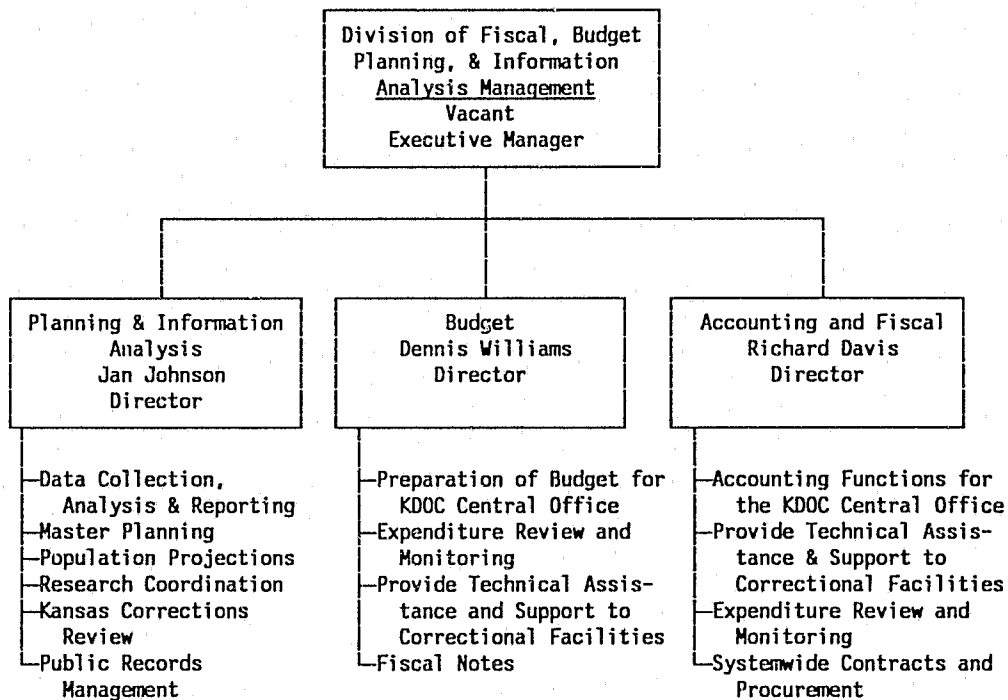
Division of Fiscal, Budget Planning, & Information Analysis Management
Vacant
Executive Manager

Planning & Information Analysis
Jan Johnson
Director

Budget
Dennis Williams
Director

Accounting and Fiscal
Richard Davis
Director

–Data Collection, Analysis & Reporting
–Master Planning
–Population Projections
–Research Coordination
–Kansas Corrections Review
–Public Records Management

–Preparation of Budget for KDOC Central Office
–Expenditure Review and Monitoring
–Provide Technical Assistance and Support to Correctional Facilities
–Fiscal Notes

–Accounting Functions for the KDOC Central Office
–Provide Technical Assistance & Support to Correctional Facilities
–Expenditure Review and Monitoring
–Systemwide Contracts and Procurement